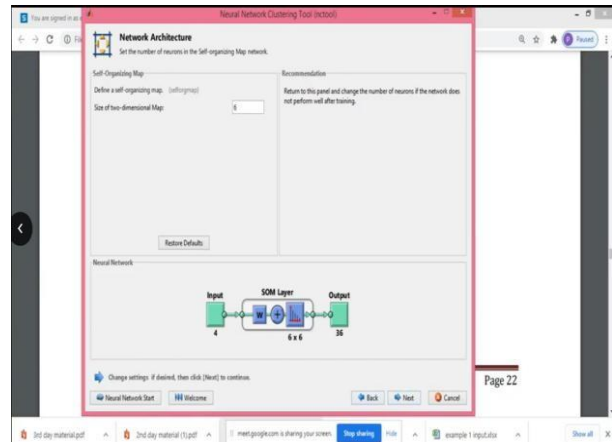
You are signed in as a

Neural Network Clustering Tool (nctool)

Paused

Network Architecture

Set the number of neurons in the Self-organizing Map network.

Self-Organizing Map

Define a self-organizing map. (selforgmap)

Size of two-dimensional Map: 6

Restore Defaults

Recommendation

Return to this panel and change the number of neurons if the network does not perform well after training.

Neural Network

Input

SOM Layer

Output

W

4

6 x 6

36

Change settings if desired, then click [Next] to continue.

Neural Network Start

Welcome

Back

Next

Cancel

Page 22

3rd day material.pdf

2nd day material (1).pdf

meet.google.com is sharing your screen.

Stop sharing

Hide

example 1 input.xlsx

Show all